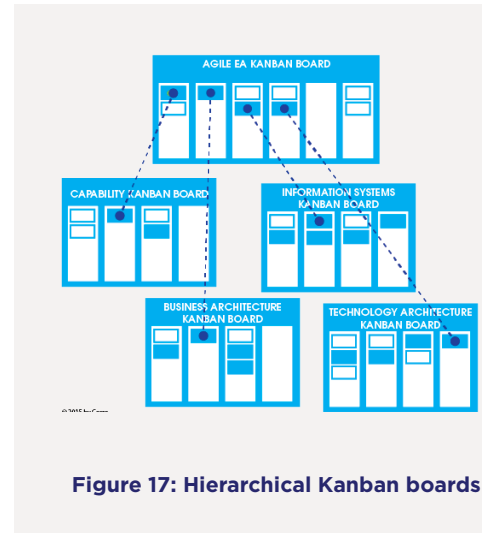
AGILE EA KANBAN BOARD

CAPABILITY KANBAN BOARD

INFORMATION SYSTEMS KANBAN BOARD

BUSINESS ARCHITECTURE KANBAN BOARD

TECHNOLOGY ARCHITECTURE KANBAN BOARD

© 2015 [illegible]

Figure 17: Hierarchical Kanban boards